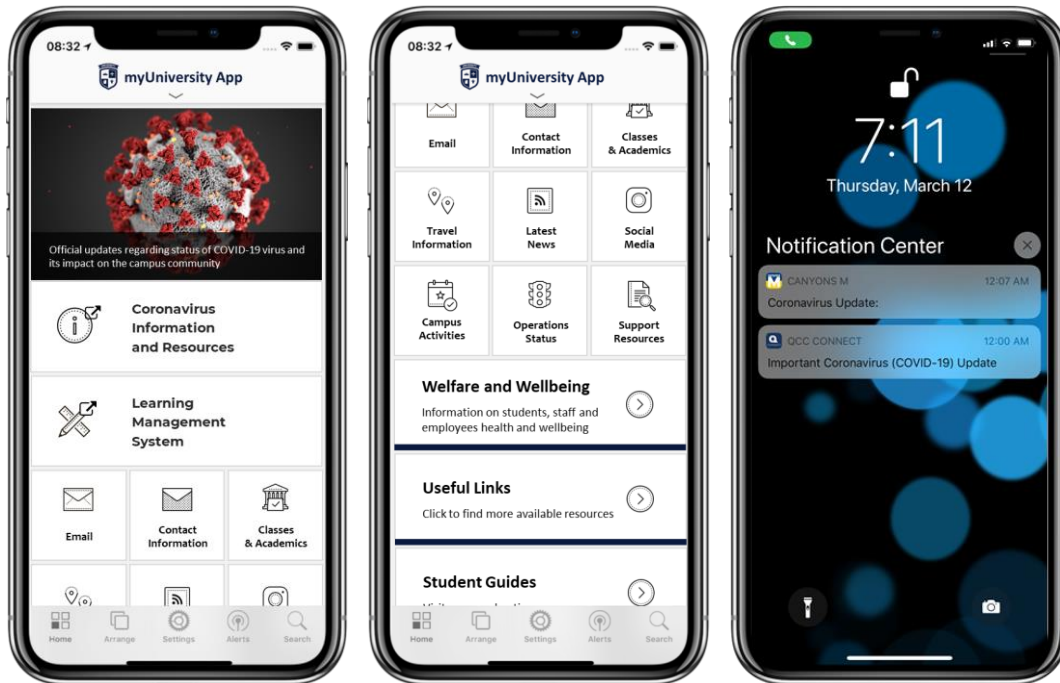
08:32

myUniversity App

Official updates regarding status of COVID-19 virus and its impact on the campus community

Coronavirus Information and Resources

Learning Management System

Email

Contact Information

Classes & Academics

Home Arrange Settings Alerts Search

08:32

myUniversity App

Email

Contact Information

Classes & Academics

Travel Information

Latest News

Social Media

Campus Activities

Operations Status

Support Resources

Welfare and Wellbeing

Information on students, staff and employees health and wellbeing

Useful Links

Click to find more available resources

Student Guides

Home Arrange Settings Alerts Search

7:11

Thursday, March 12

Notification Center

CANYONS M 12:07 AM

Coronavirus Update:

QCC CONNECT 12:00 AM

Important Coronavirus (COVID-19) Update